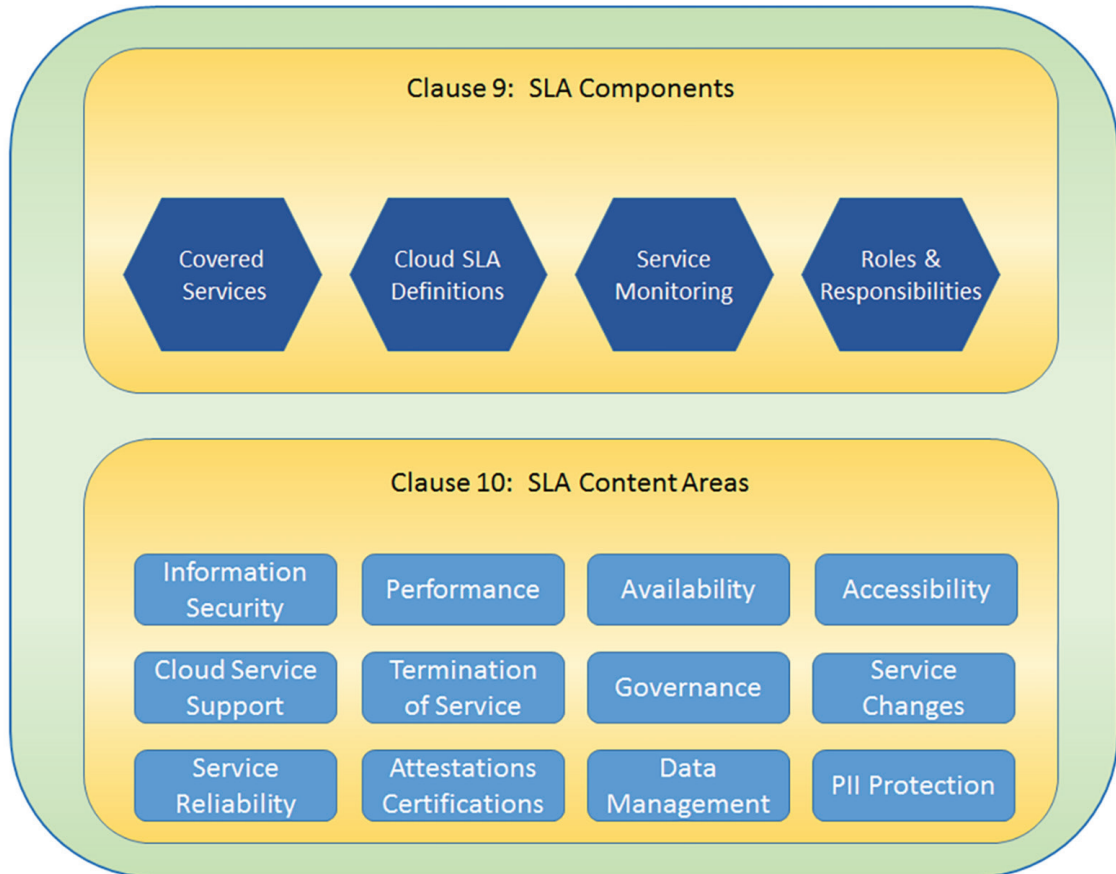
Clause 9: SLA Components

Covered Services

Cloud SLA Definitions

Service Monitoring

Roles & Responsibilities

Clause 10: SLA Content Areas

Information Security

Performance

Availability

Accessibility

Cloud Service Support

Termination of Service

Governance

Service Changes

Service Reliability

Attestations Certifications

Data Management

PII Protection